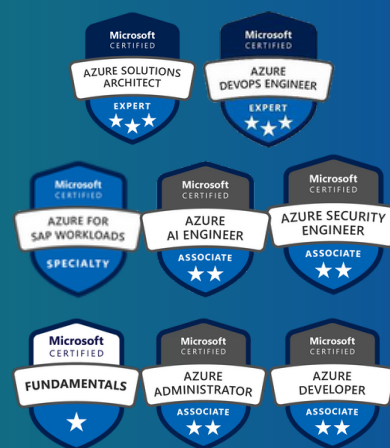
Microsoft
CERTIFIED
AZURE SOLUTIONS ARCHITECT
EXPERT

Microsoft
CERTIFIED
AZURE DEVOPS ENGINEER
EXPERT

Microsoft
CERTIFIED
AZURE FOR SAP WORKLOADS
SPECIALTY

Microsoft
CERTIFIED
AZURE AI ENGINEER
ASSOCIATE

Microsoft
CERTIFIED
AZURE SECURITY ENGINEER
ASSOCIATE

Microsoft
CERTIFIED
FUNDAMENTALS

Microsoft
CERTIFIED
AZURE ADMINISTRATOR
ASSOCIATE

Microsoft
CERTIFIED
AZURE DEVELOPER
ASSOCIATE